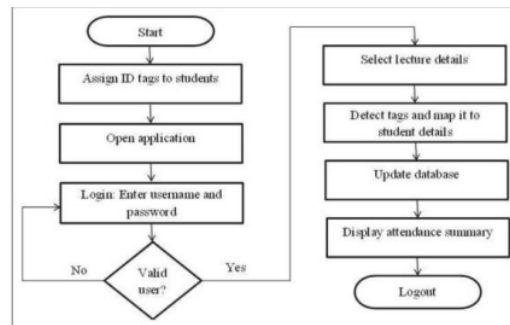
Start

Assign ID tags to students

Open application

Login: Enter username and password

Valid user?

No

Yes

Select lecture details

Detect tags and map it to student details

Update database

Display attendance summary

Logout